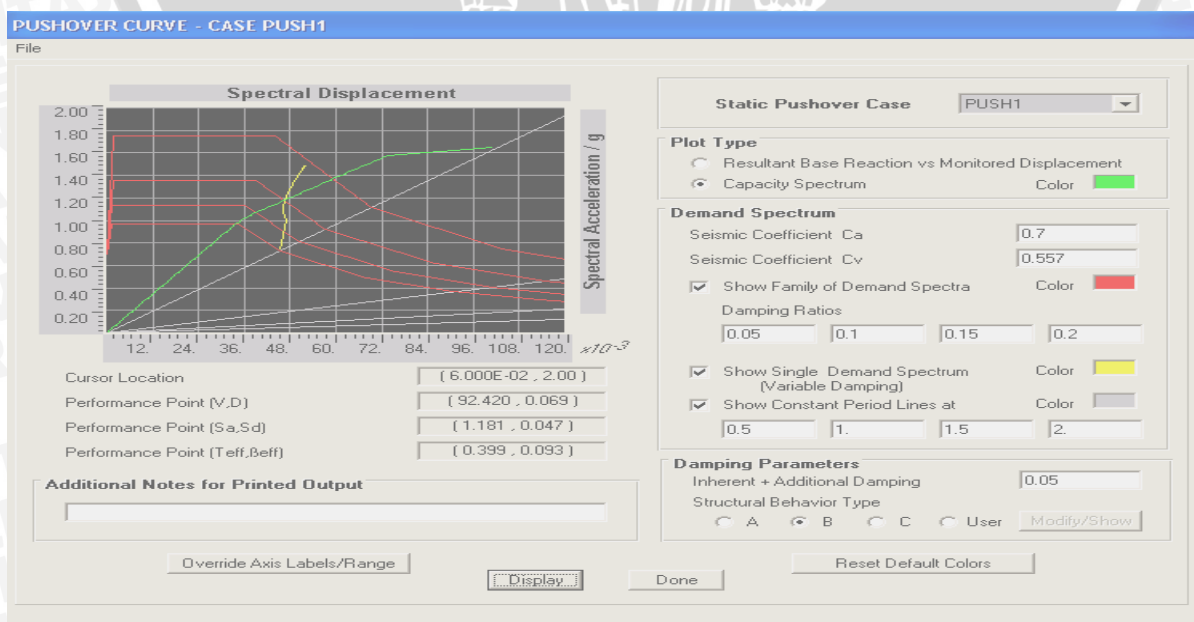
PUSHOVER CURVE - CASE PUSH1

File

Spectral Displacement

2.00
1.80
1.60
1.40
1.20
1.00
0.80
0.60
0.40
0.20

12. 24. 36. 48. 60. 72. 84. 96. 108. 120.

$x10^{-3}$

Spectral Acceleration / g

Cursor Location ( 6.000E-02 , 2.00 )

Performance Point (V,D) ( 92.420 , 0.069 )

Performance Point (Sa,Sd) ( 1.181 , 0.047 )

Performance Point (Teff,ßeff) ( 0.399 , 0.093 )

Additional Notes for Printed Output

Static Pushover Case PUSH1

Plot Type

Resultant Base Reaction vs Monitored Displacement

Capacity Spectrum Color

Demand Spectrum

Seismic Coefficient Ca 0.7

Seismic Coefficient Cv 0.557

Show Family of Demand Spectra Color

Damping Ratios

0.05 0.1 0.15 0.2

Show Single Demand Spectrum (Variable Damping) Color

Show Constant Period Lines at Color

0.5 1. 1.5 2.

Damping Parameters

Inherent + Additional Damping 0.05

Structural Behavior Type

A B C User Modify/Show

Override Axis Labels/Range

Display

Done

Reset Default Colors